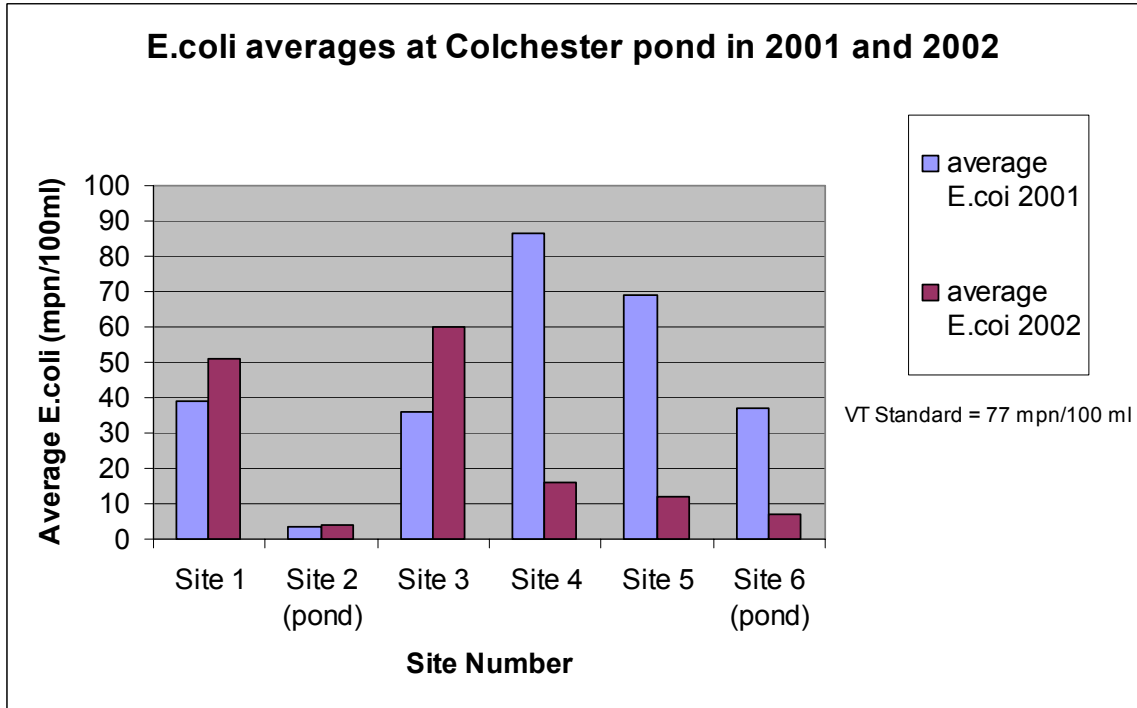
E.coli averages at Colchester pond in 2001 and 2002

Average E.coli (mpn/100ml)

100
90
80
70
60
50
40
30
20
10
0

Site 1
Site 2 (pond)
Site 3
Site 4
Site 5
Site 6 (pond)

Site Number

average E.coi 2001
average E.coi 2002

VT Standard = 77 mpn/100 ml